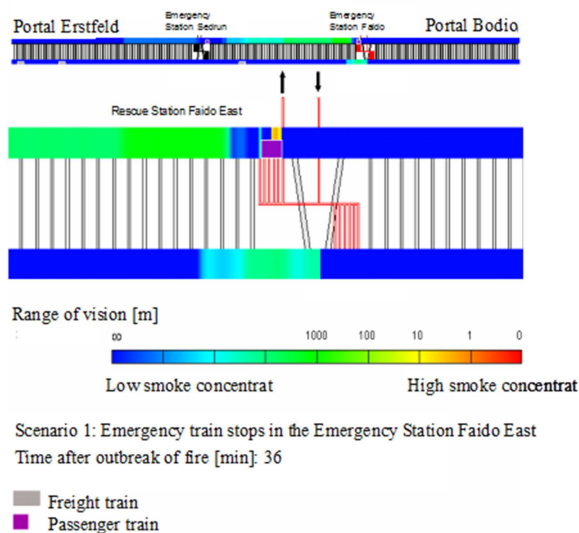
Portal Erstfeld
Emergency Station Sedrun
Emergency Station Faido
Portal Bodio

Rescue Station Faido East

Range of vision [m]
∞ 1000 100 10 1 0
Low smoke concentrat
High smoke concentrat

Scenario 1: Emergency train stops in the Emergency Station Faido East
Time after outbreak of fire [min]: 36

Freight train
Passenger train